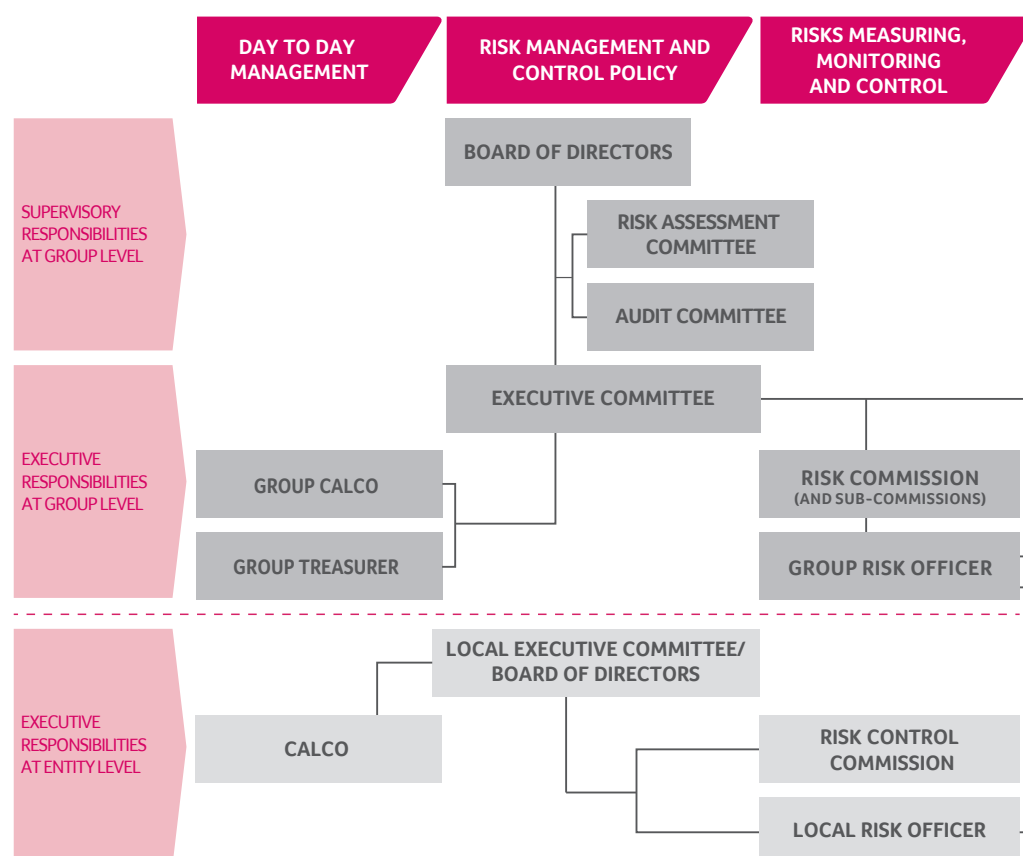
DAY TO DAY MANAGEMENT

RISK MANAGEMENT AND CONTROL POLICY

RISKS MEASURING, MONITORING AND CONTROL

SUPERVISORY RESPONSIBILITIES AT GROUP LEVEL

BOARD OF DIRECTORS

RISK ASSESSMENT COMMITTEE

AUDIT COMMITTEE

EXECUTIVE RESPONSIBILITIES AT GROUP LEVEL

EXECUTIVE COMMITTEE

GROUP CALCO

GROUP TREASURER

RISK COMMISSION (AND SUB-COMMISSIONS)

GROUP RISK OFFICER

EXECUTIVE RESPONSIBILITIES AT ENTITY LEVEL

LOCAL EXECUTIVE COMMITTEE/ BOARD OF DIRECTORS

CALCO

RISK CONTROL COMMISSION

LOCAL RISK OFFICER